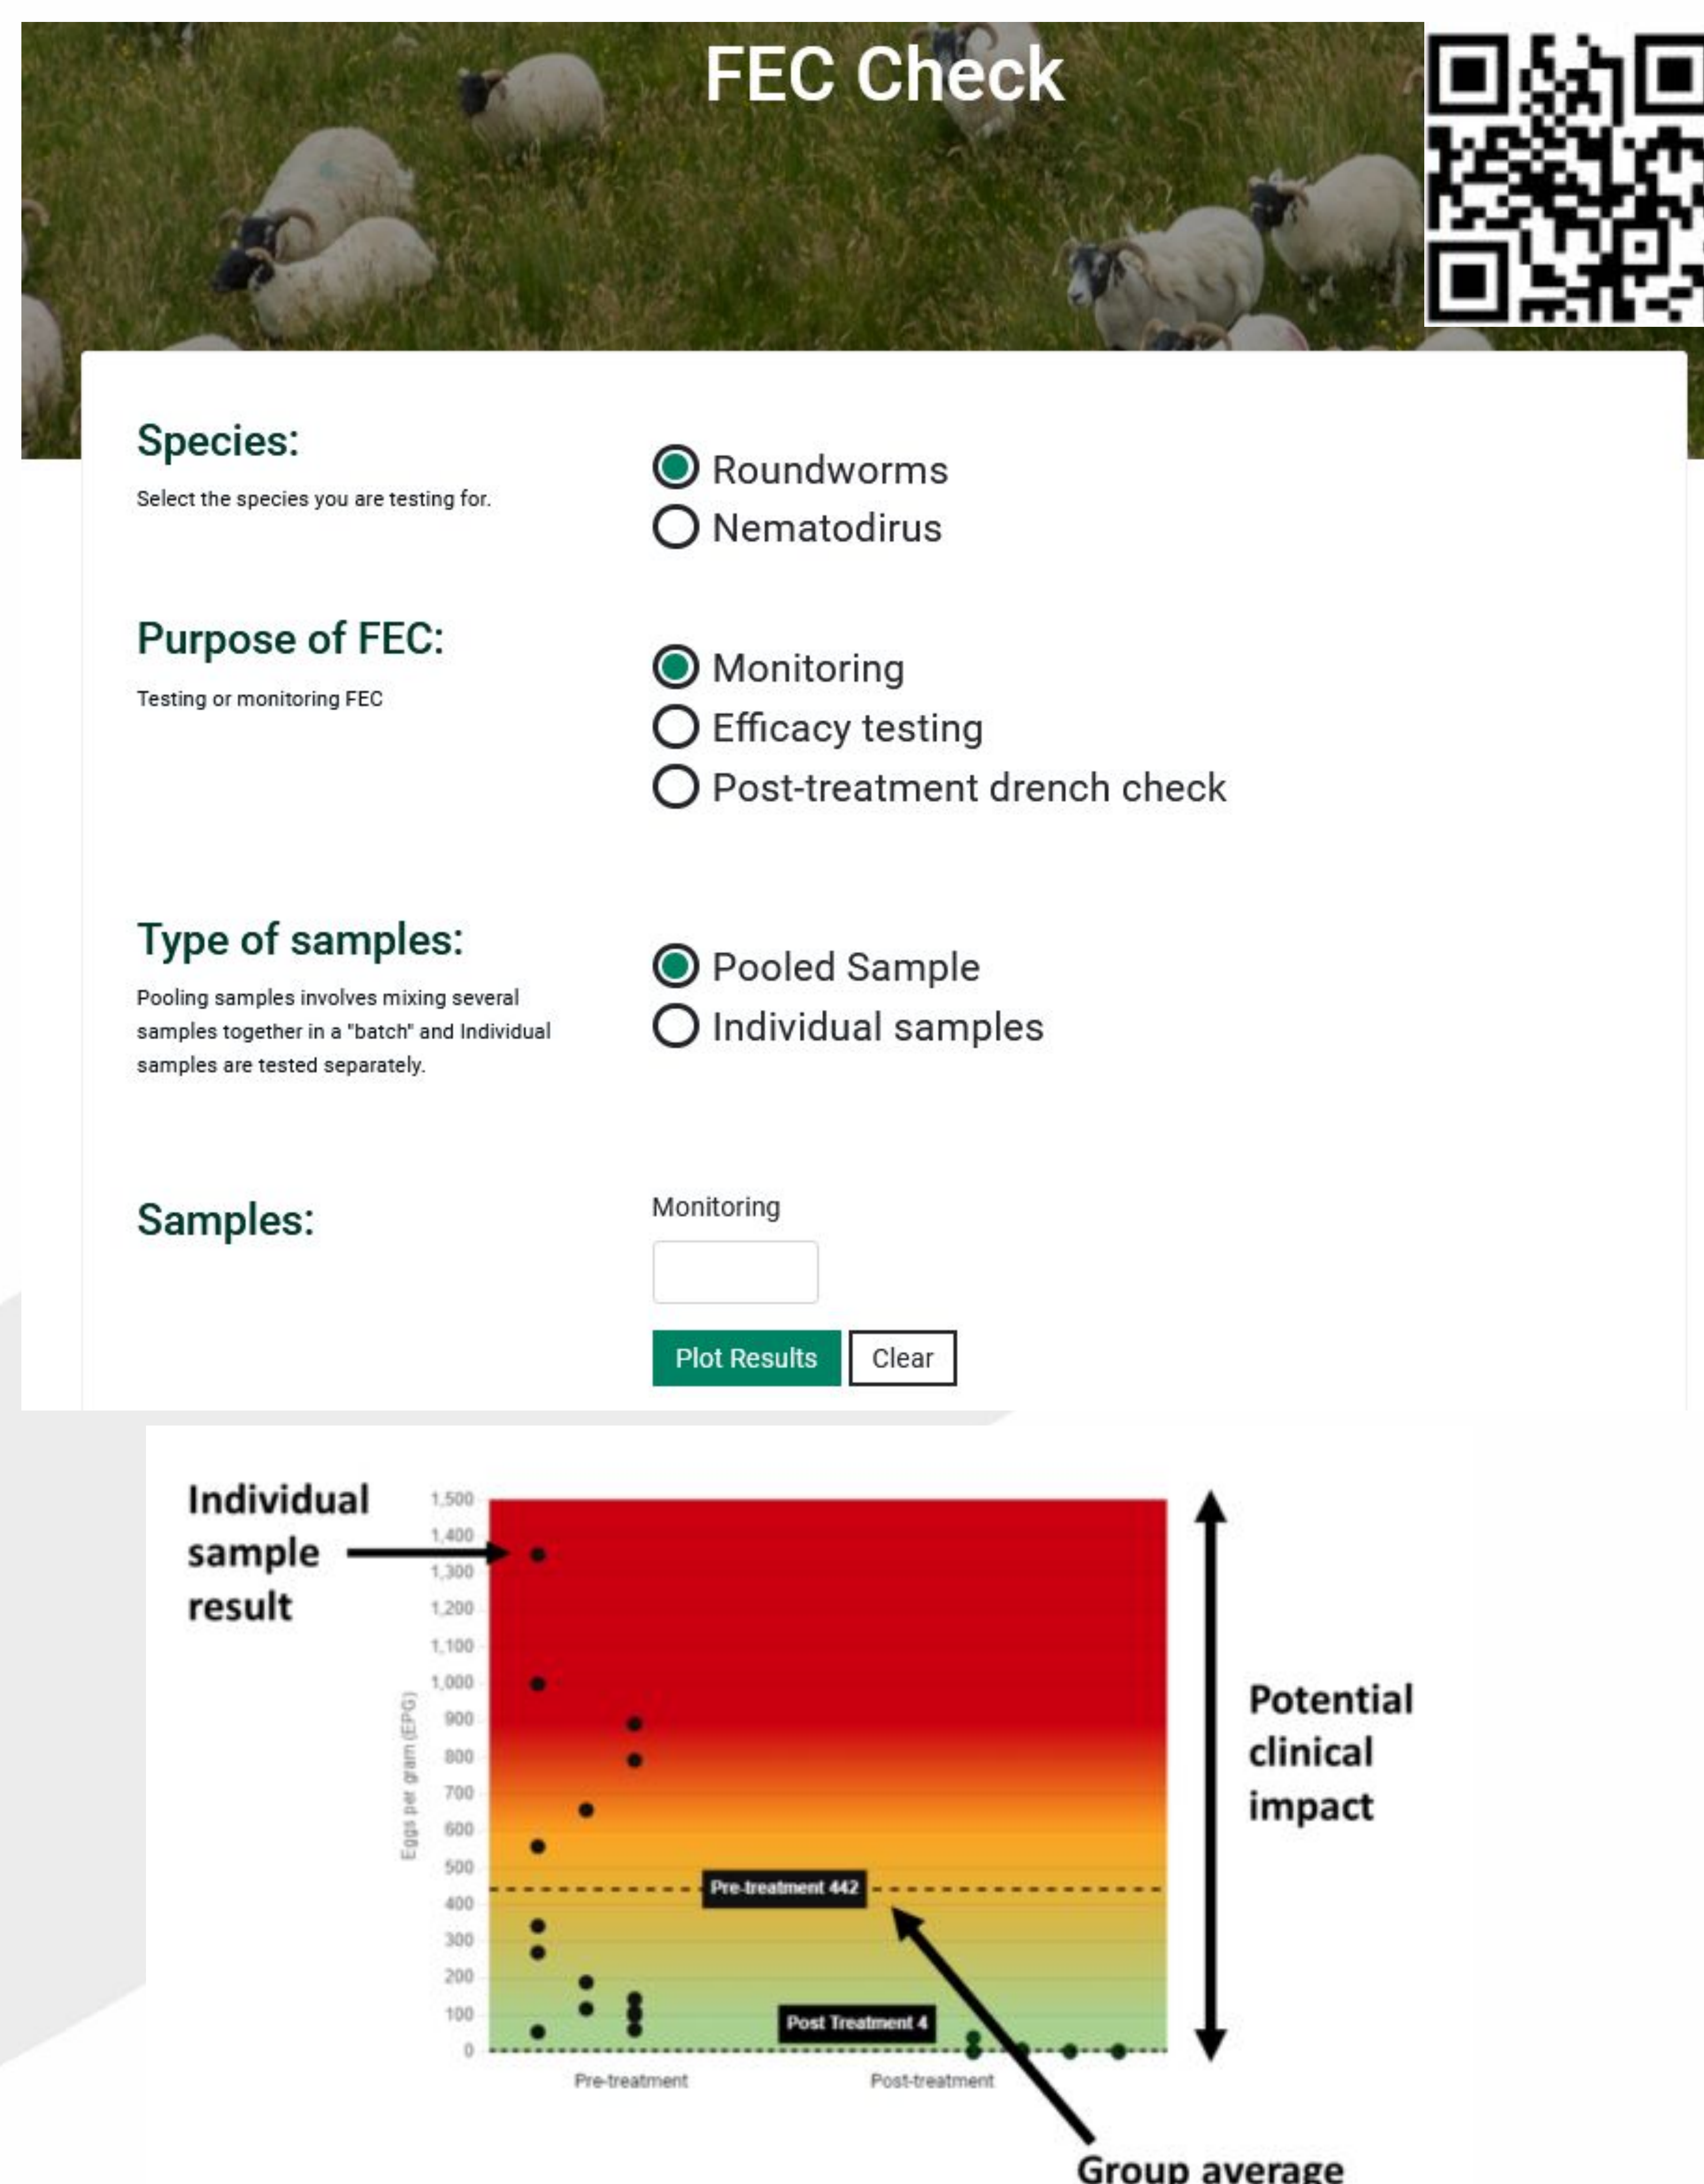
FEC Check

Species:

Select the species you are testing for.

Roundworms
Nematodirus

Purpose of FEC:

Testing or monitoring FEC

Monitoring
Efficacy testing
Post-treatment drench check

Type of samples:

Pooling samples involves mixing several samples together in a "batch" and Individual samples are tested separately.

Pooled Sample
Individual samples

Samples:

Monitoring

Plot Results
Clear

Individual sample result

Eggs per gram (EPG)

1,500
1,400
1,300
1,200
1,100
1,000
900
800
700
600
500
400
300
200
100
0

Pre-treatment 442
Post Treatment 4

Pre-treatment
Post-treatment

Potential clinical impact

Group average